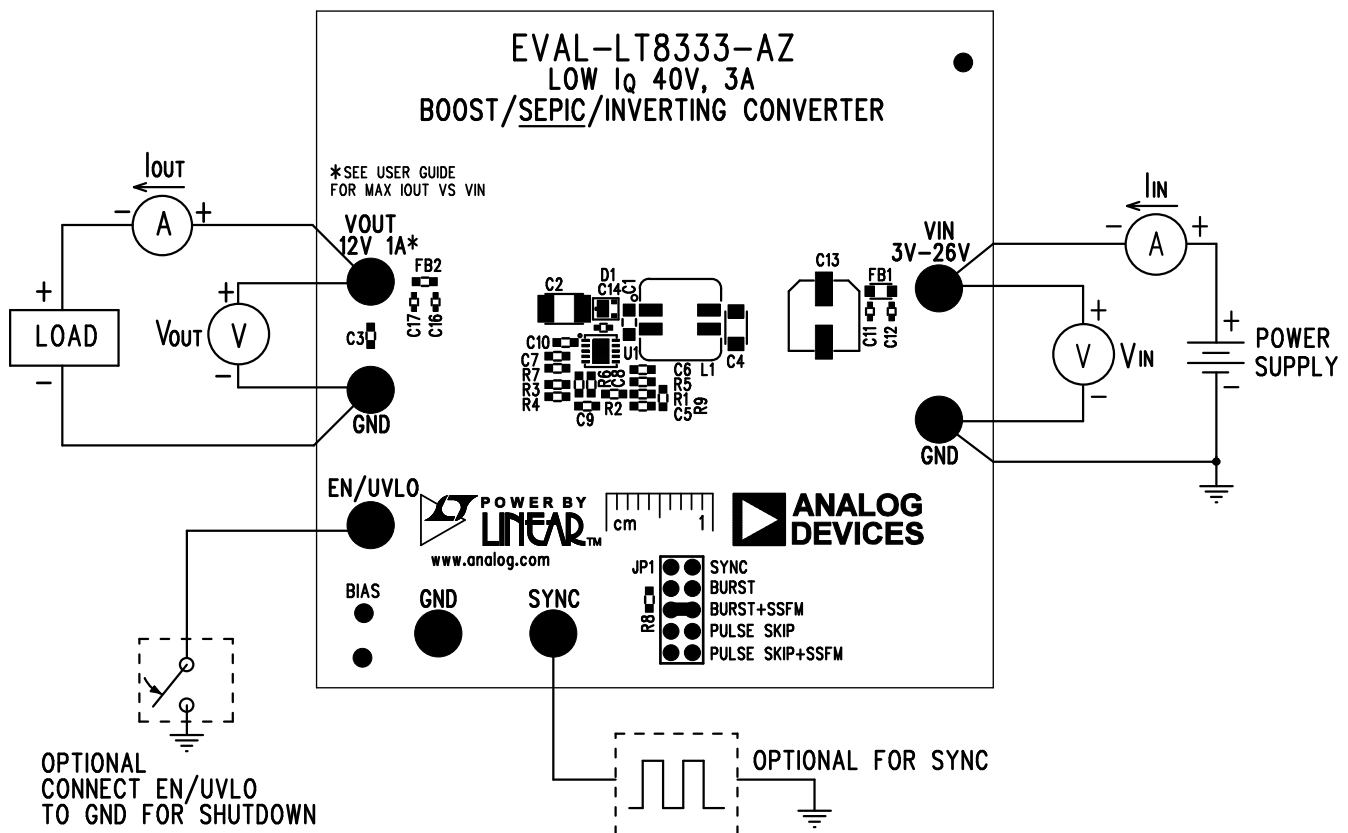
EVAL-LT8333-AZ
LOW $I_Q$ 40V, 3A
BOOST/SEPIC/INVERTING CONVERTER

*SEE USER GUIDE
FOR MAX IOUT VS VIN

IOUT
− A +

VOUT
12V 1A*

+
LOAD
−

+
VOUT V
−

GND

FB2
C17 C16
C3

C2 D1 C14 C1
C10 U1
C7 R7 R3 R4 R6 C8 C9 R2
C6 L1 R5 R1 C5 R9 C4

C13 FB1 C11 C12

VIN
3V−26V

IIN
− A +

+
V VIN
−

+ POWER
− SUPPLY

GND

EN/UVLO

POWER BY
LINEAR™
www.analog.com

cm 1

ANALOG
DEVICES

JP1 SYNC
BURST
BURST+SSFM
PULSE SKIP
PULSE SKIP+SSFM
R8

BIAS

GND

SYNC

OPTIONAL
CONNECT EN/UVLO
TO GND FOR SHUTDOWN

OPTIONAL FOR SYNC